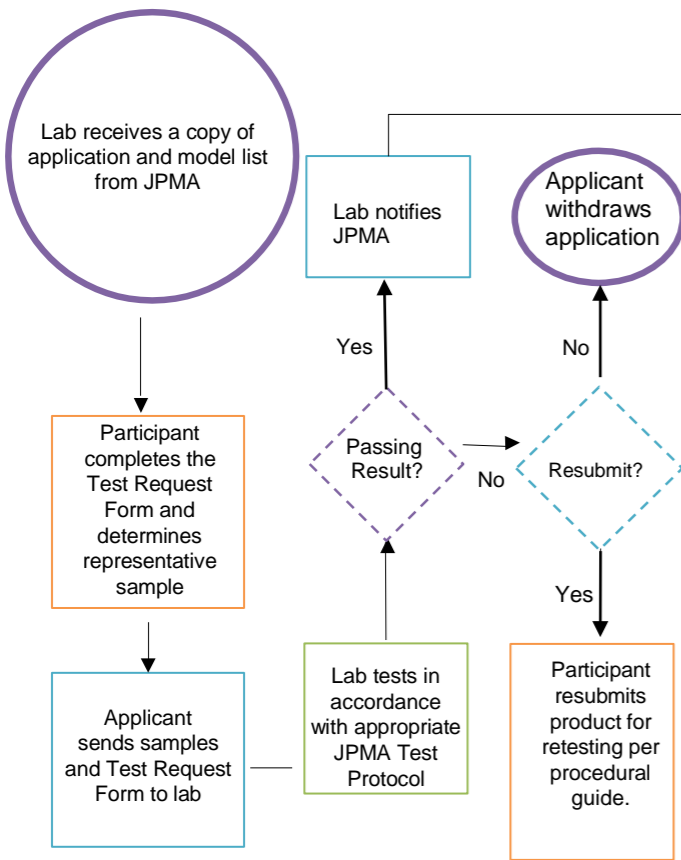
Lab receives a copy of application and model list from JPMA

Participant completes the Test Request Form and determines representative sample

Applicant sends samples and Test Request Form to lab

Lab tests in accordance with appropriate JPMA Test Protocol

Passing Result?

Yes

Lab notifies JPMA

No

Resubmit?

No

Applicant withdraws application

Yes

Participant resubmits product for retesting per procedural guide.